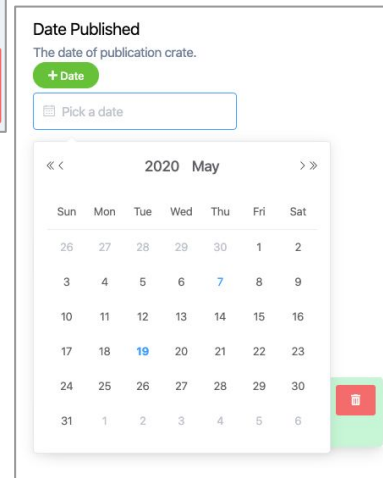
Date Published

The date of publication crate.

+ Date

Pick a date

« ‹ 2020 May › »

| Sun | Mon | Tue | Wed | Thu | Fri | Sat |
|---|---|---|---|---|---|---|
| 26 | 27 | 28 | 29 | 30 | 1 | 2 |
| 3 | 4 | 5 | 6 | 7 | 8 | 9 |
| 10 | 11 | 12 | 13 | 14 | 15 | 16 |
| 17 | 18 | 19 | 20 | 21 | 22 | 23 |
| 24 | 25 | 26 | 27 | 28 | 29 | 30 |
| 31 | 1 | 2 | 3 | 4 | 5 | 6 |